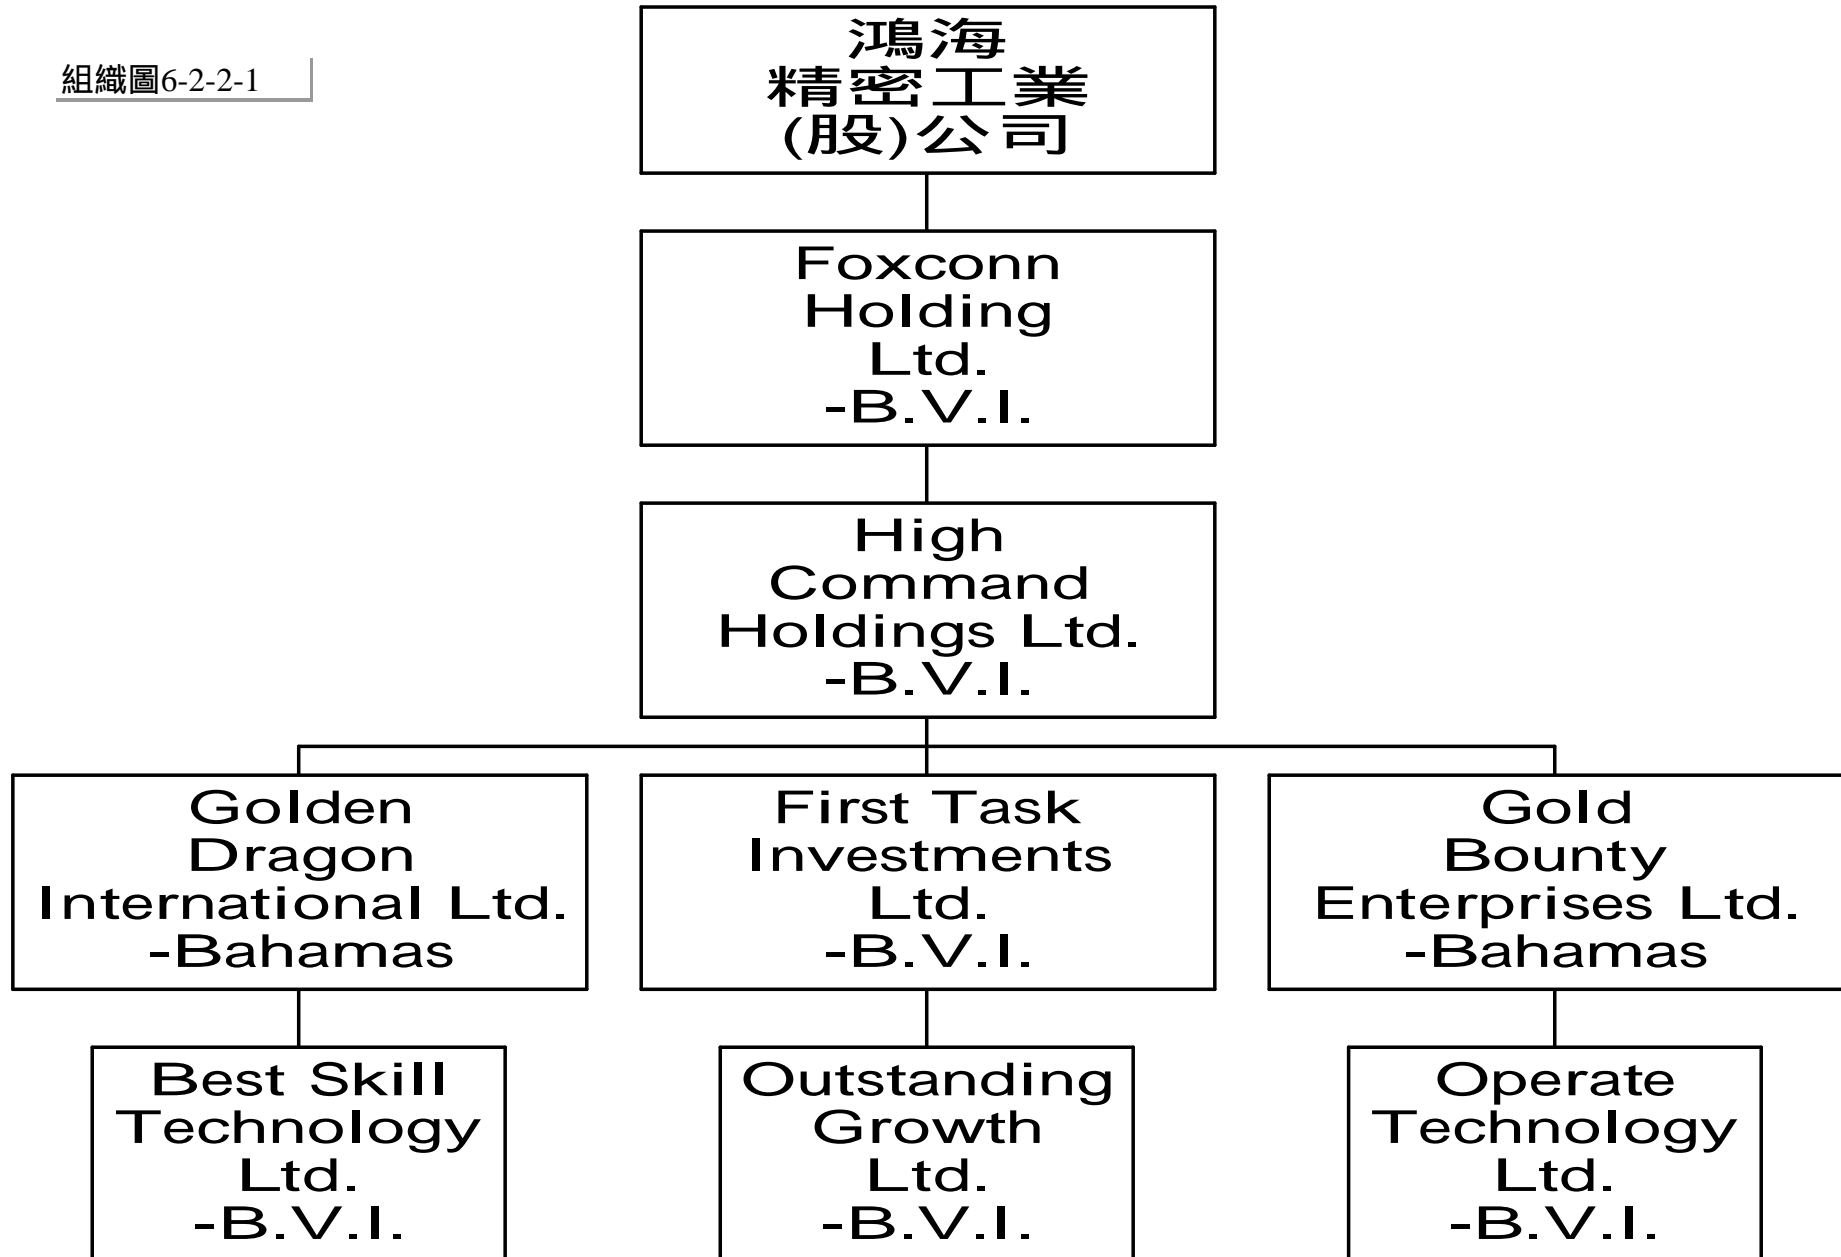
組織圖6-2-2-1

鴻海
精密工業
(股)公司

Foxconn
Holding
Ltd.
-B.V.I.

High
Command
Holdings Ltd.
-B.V.I.

Golden
Dragon
International Ltd.
-Bahamas

First Task
Investments
Ltd.
-B.V.I.

Gold
Bounty
Enterprises Ltd.
-Bahamas

Best Skill
Technology
Ltd.
-B.V.I.

Outstanding
Growth
Ltd.
-B.V.I.

Operate
Technology
Ltd.
-B.V.I.